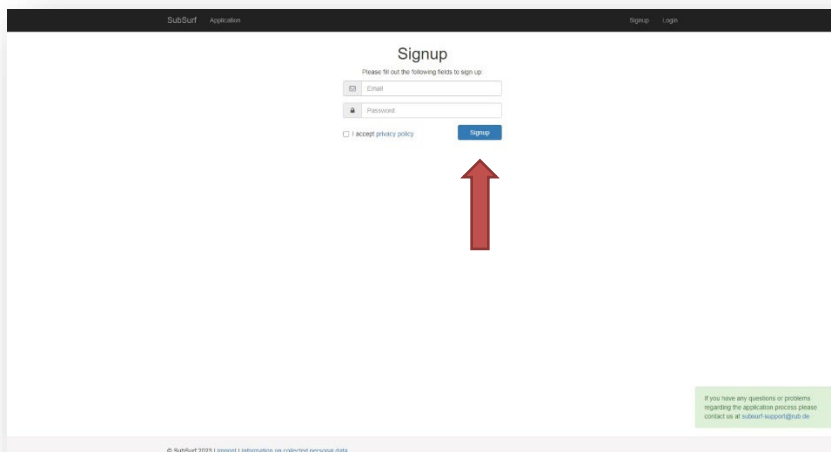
SubSurf Application

Signup Login

Signup

Please fill out the following fields to sign up:

Email

Password

I accept privacy policy

Signup

If you have any questions or problems regarding the application process please contact us at subsurf-support@sub.de

© SubSurf 2023 | Imprint | Information on collecting personal data